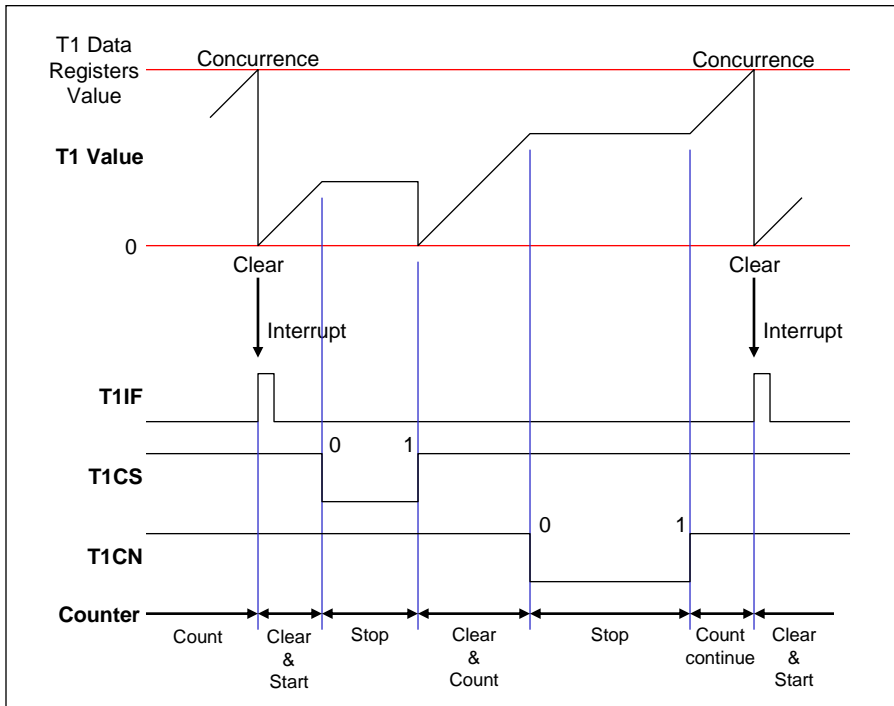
T1 Data Registers Value

Concurrence

Concurrence

T1 Value

0

Clear

Clear

Interrupt

Interrupt

T1IF

0

1

T1CS

0

1

T1CN

Counter

Count

Clear & Start

Stop

Clear & Count

Stop

Count continue

Clear & Start